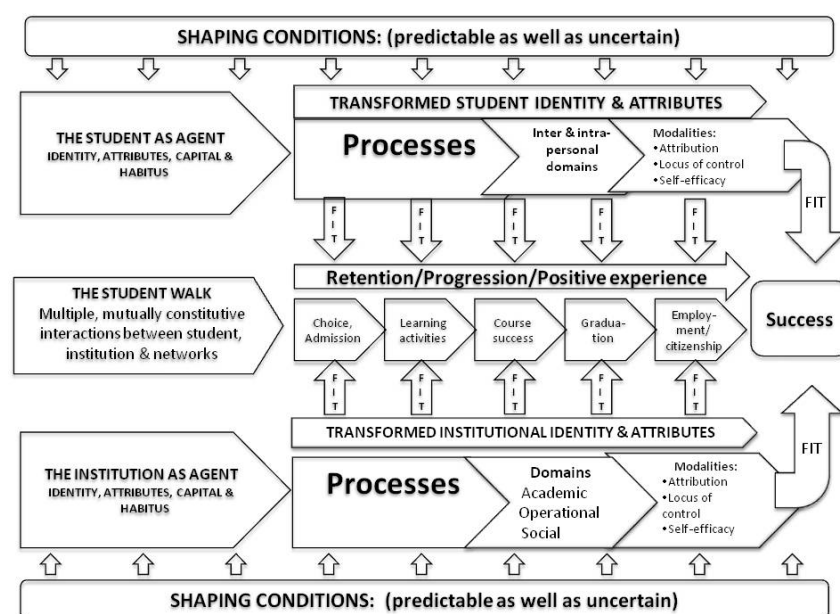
SHAPING CONDITIONS: (predictable as well as uncertain)

TRANSFORMED STUDENT IDENTITY & ATTRIBUTES

THE STUDENT AS AGENT
IDENTITY, ATTRIBUTES, CAPITAL & HABITUS

Processes

Inter & intrapersonal domains

Modalities:
•Attribution
•Locus of control
•Self-efficacy

FIT

FIT FIT FIT FIT FIT

Retention/Progression/Positive experience

THE STUDENT WALK
Multiple, mutually constitutive interactions between student, institution & networks

Choice, Admission

Learning activities

Course success

Graduation

Employment/ citizenship

Success

FIT FIT FIT FIT FIT

TRANSFORMED INSTITUTIONAL IDENTITY & ATTRIBUTES

FIT

THE INSTITUTION AS AGENT
IDENTITY, ATTRIBUTES, CAPITAL & HABITUS

Processes

Domains
Academic
Operational
Social

Modalities:
•Attribution
•Locus of control
•Self-efficacy

SHAPING CONDITIONS: (predictable as well as uncertain)